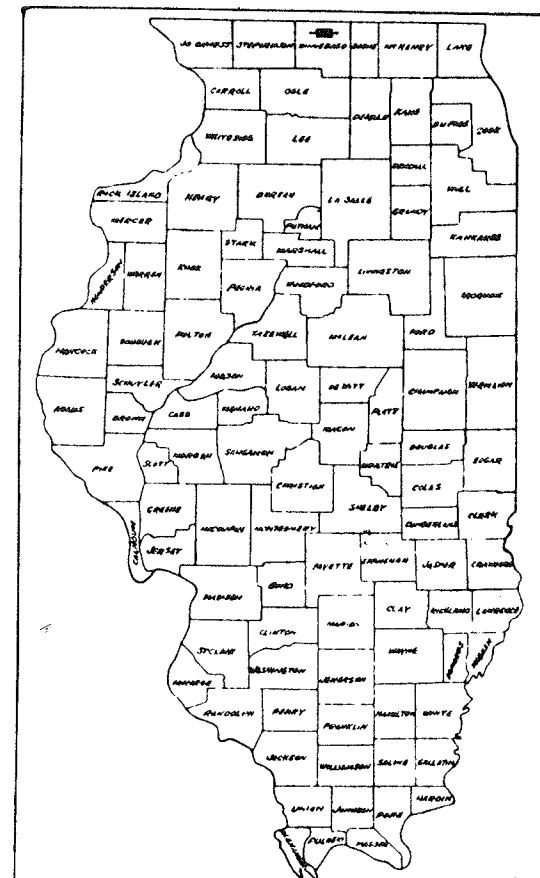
JO DAVIESS STEPHENSON WINNEBAGO BOONE MC HENRY LAKE

CARROLL OGLE DEKALB KANE DUPAGE COOK

WHITESIDE LEE KENDALL WILL

ROCK ISLAND HENRY BUREAU LA SALLE GRUNDY

MERCER PUTNAM KANKAKEE

STARK MARSHALL

HENDERSON WARREN KNOX PEORIA WOODFORD LIVINGSTON IROQUOIS

HANCOCK MCDONOUGH FULTON TAZEWELL MCLEAN FORD

SCHUYLER MASON LOGAN DE WITT CHAMPAIGN VERMILION

ADAMS BROWN CASS MENARD PIATT

PIKE SCOTT MORGAN SANGAMON MACON DOUGLAS EDGAR

MOULTRIE

CHRISTIAN SHELBY COLES CLARK

GREENE MACOUPIN MONTGOMERY CUMBERLAND

CALHOUN JERSEY FAYETTE EFFINGHAM JASPER CRAWFORD

MADISON BOND CLAY RICHLAND LAWRENCE

CLINTON MARION

ST CLAIR WASHINGTON JEFFERSON WAYNE EDWARDS WABASH

MONROE

RANDOLPH PERRY FRANKLIN HAMILTON WHITE

JACKSON WILLIAMSON SALINE GALLATIN

UNION JOHNSON POPE HARDIN

ALEXANDER PULASKI MASSAC